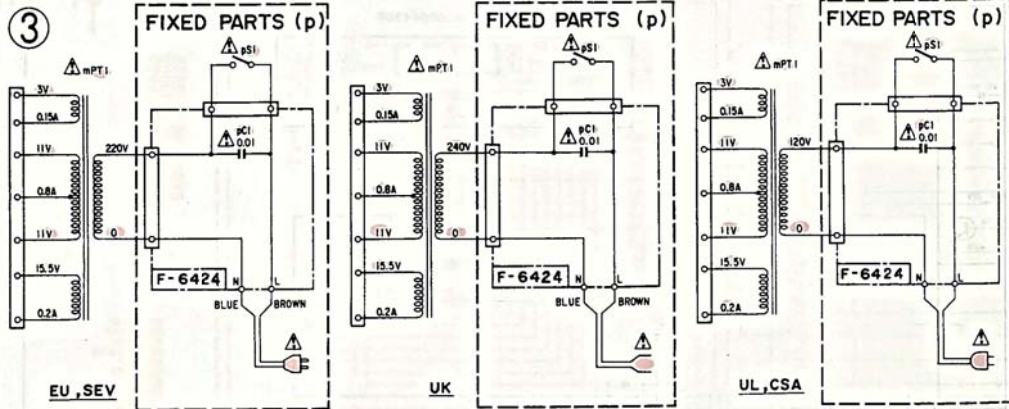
③

FIXED PARTS (p)

⚠ pS1

⚠ mPT1

3V

0.15A

11V

0.8A

11V

15.5V

0.2A

220V

0

⚠ pC1 0.01

F-6424

N

L

BLUE

BROWN

⚠

EU, SEV

FIXED PARTS (p)

⚠ pS1

⚠ mPT1

3V

0.15A

11V

0.8A

11V

15.5V

0.2A

240V

0

⚠ pC1 0.01

F-6424

N

L

BLUE

BROWN

⚠

UK

FIXED PARTS (p)

⚠ pS1

⚠ mPT1

3V

0.15A

11V

0.8A

11V

15.5V

0.2A

120V

0

⚠ pC1 0.01

F-6424

N

L

⚠

UL, CSA